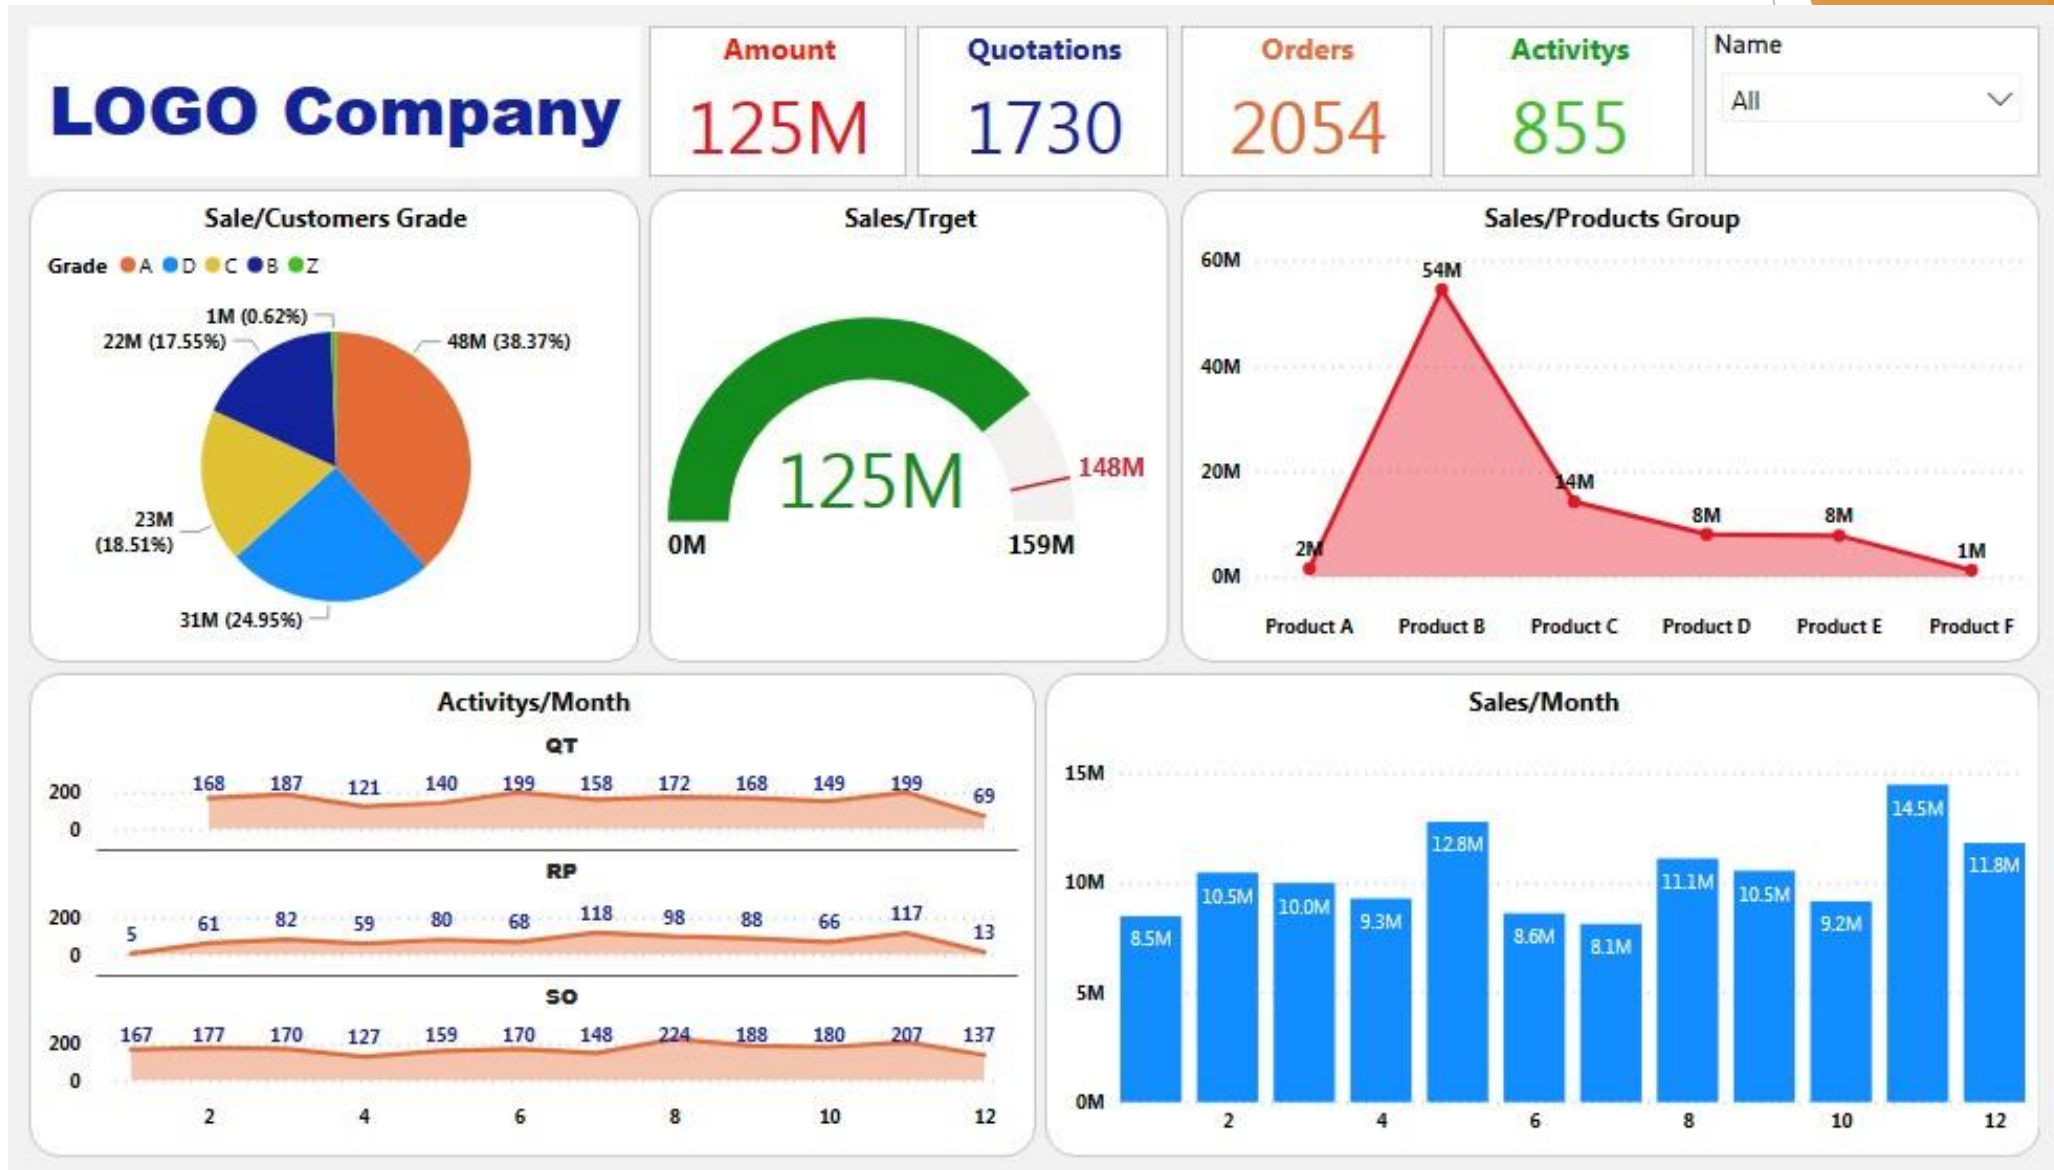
LOGO Company

Amount
125M

Quotations
1730

Orders
2054

Activitys
855

Name
All

Sale/Customers Grade
Grade A D C B Z
1M (0.62%)
22M (17.55%)
48M (38.37%)
23M (18.51%)
31M (24.95%)

Sales/Trget
125M
0M
159M
148M

Sales/Products Group
60M
40M
20M
0M
54M
2M
14M
8M
8M
1M
Product A
Product B
Product C
Product D
Product E
Product F

Activitys/Month
QT
200
0
168 187 121 140 199 158 172 168 149 199 69
RP
200
0
5 61 82 59 80 68 118 98 88 66 117 13
SO
200
0
167 177 170 127 159 170 148 224 188 180 207 137
2 4 6 8 10 12

Sales/Month
15M
10M
5M
0M
8.5M 10.5M 10.0M 9.3M 12.8M 8.6M 8.1M 11.1M 10.5M 9.2M 14.5M 11.8M
2 4 6 8 10 12